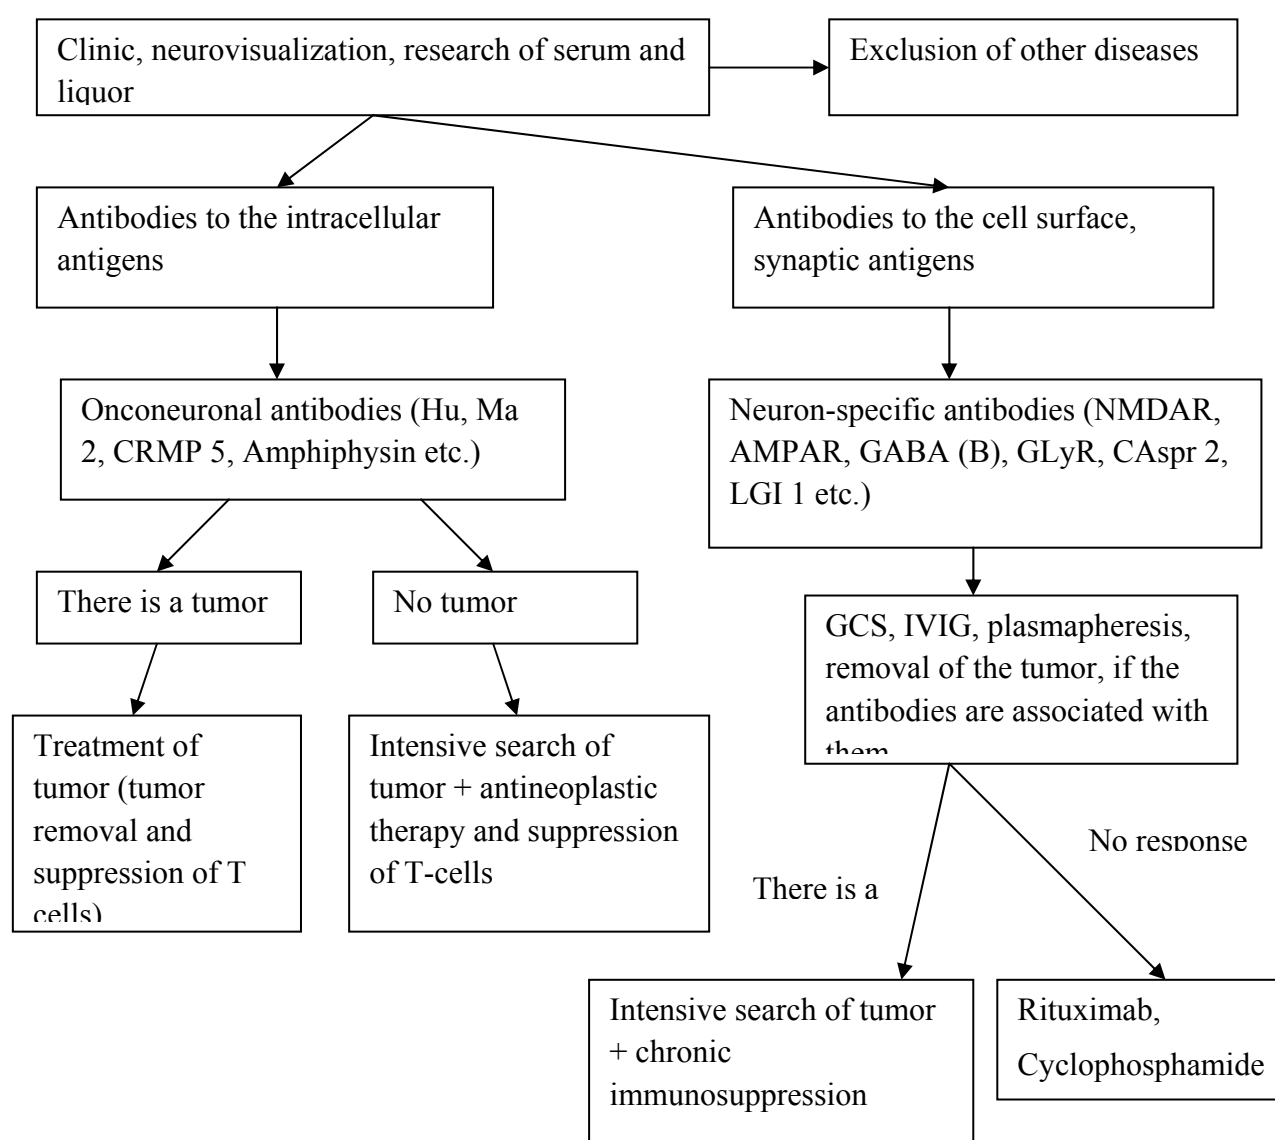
Clinic, neurovisualization, research of serum and liquor

Exclusion of other diseases

Antibodies to the intracellular antigens

Antibodies to the cell surface, synaptic antigens

Onconeuronal antibodies (Hu, Ma 2, CRMP 5, Amphiphysin etc.)

Neuron-specific antibodies (NMDAR, AMPAR, GABA (B), GLyR, CAspr 2, LGI 1 etc.)

There is a tumor

No tumor

GCS, IVIG, plasmapheresis, removal of the tumor, if the antibodies are associated with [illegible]

Treatment of tumor (tumor removal and suppression of T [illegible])

Intensive search of tumor + antineoplastic therapy and suppression of T-cells

No response

There is a

Intensive search of tumor + chronic immunosuppression

Rituximab, Cyclophosphamide